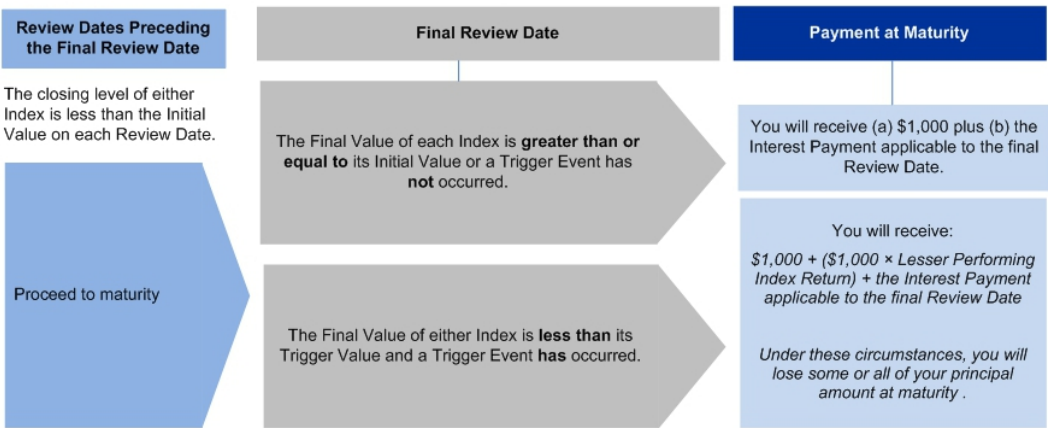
Review Dates Preceding the Final Review Date

Final Review Date

Payment at Maturity

The closing level of either Index is less than the Initial Value on each Review Date.

The Final Value of each Index is greater than or equal to its Initial Value or a Trigger Event has not occurred.

You will receive (a) $1,000 plus (b) the Interest Payment applicable to the final Review Date.

Proceed to maturity

You will receive:

$1,000 + ($1,000 × Lesser Performing Index Return) + the Interest Payment applicable to the final Review Date

The Final Value of either Index is less than its Trigger Value and a Trigger Event has occurred.

Under these circumstances, you will lose some or all of your principal amount at maturity .